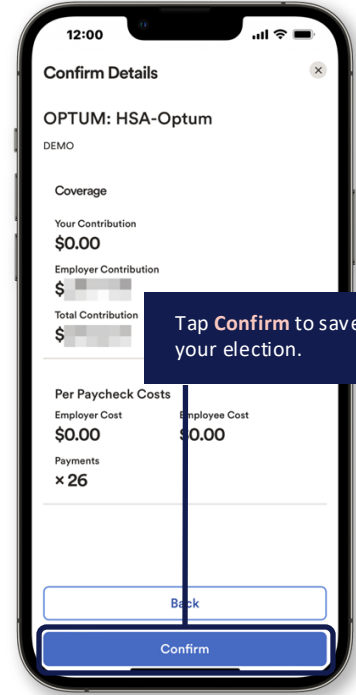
12:00

Confirm Details

OPTUM: HSA-Optum

DEMO

Coverage

Your Contribution
$0.00

Employer Contribution
$ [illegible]

Total Contribution
$ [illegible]

Tap **Confirm** to save your election.

Per Paycheck Costs

Employer Cost
$0.00

Employee Cost
$0.00

Payments
×26

Back

Confirm